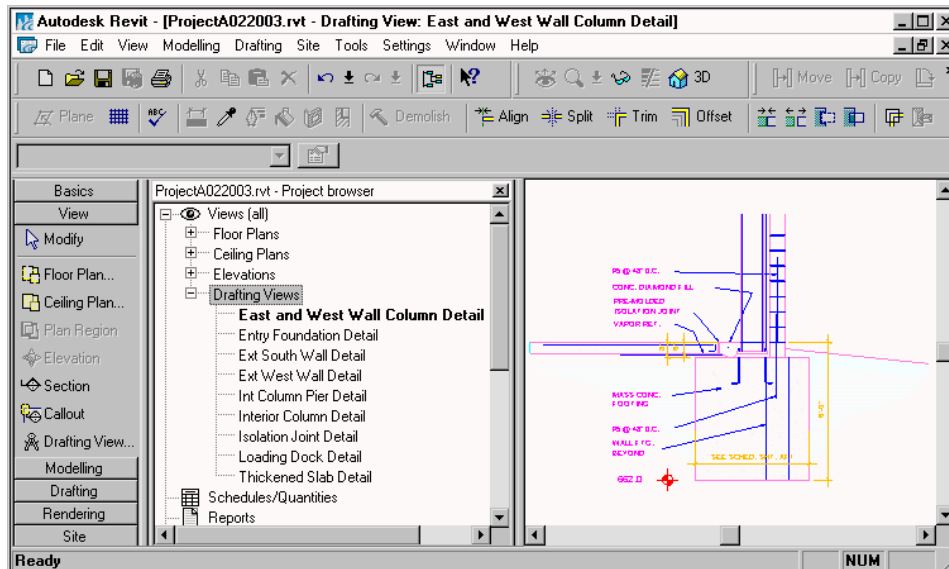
Autodesk Revit - [ProjectA022003.rvt - Drafting View: East and West Wall Column Detail]

File Edit View Modelling Drafting Site Tools Settings Window Help

3D

Move Copy

Plane Demolish Align Split Trim Offset

Basics
View
Modify
Floor Plan...
Ceiling Plan...
Plan Region
Elevation
Section
Callout
Drafting View...
Modelling
Drafting
Rendering
Site

ProjectA022003.rvt - Project browser

Views (all)
Floor Plans
Ceiling Plans
Elevations
Drafting Views
East and West Wall Column Detail
Entry Foundation Detail
Ext South Wall Detail
Ext West Wall Detail
Int Column Pier Detail
Interior Column Detail
Isolation Joint Detail
Loading Dock Detail
Thickened Slab Detail
Schedules/Quantities
Reports

#5 @ 48" O.C.
CONC. DIAMOND FILL
PRE-MOLDED ISOLATION JOINT
VAPOR RET.
MASS CONC. FOOTING
#5 @ 48" O.C.
WALL FTG. BEYOND
SEE SCHED. SHT. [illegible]
662.0

Ready
NUM